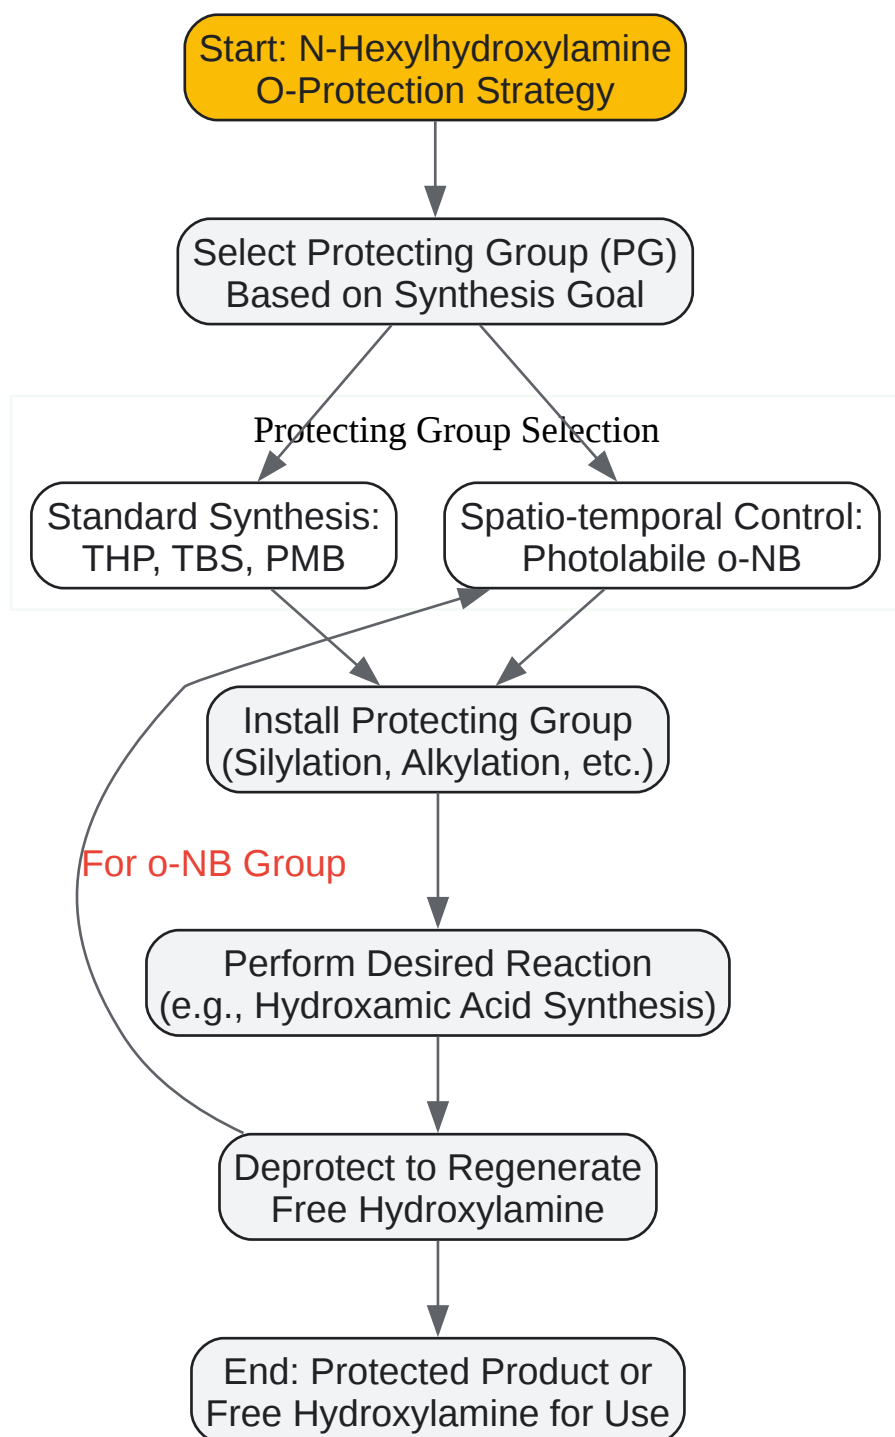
Start: N-Hexylhydroxylamine O-Protection Strategy

Select Protecting Group (PG) Based on Synthesis Goal

Protecting Group Selection

Standard Synthesis: THP, TBS, PMB

Spatio-temporal Control: Photolabile o-NB

Install Protecting Group (Silylation, Alkylation, etc.)

For o-NB Group

Perform Desired Reaction (e.g., Hydroxamic Acid Synthesis)

Deprotect to Regenerate Free Hydroxylamine

End: Protected Product or Free Hydroxylamine for Use